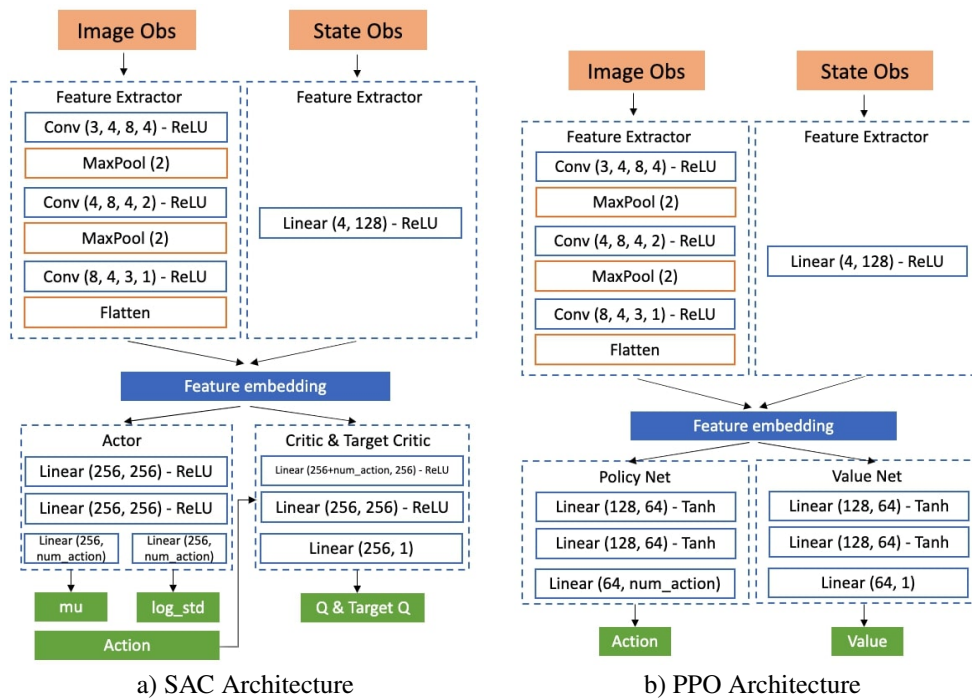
Image Obs

State Obs

Feature Extractor

Conv (3, 4, 8, 4) - ReLU

MaxPool (2)

Conv (4, 8, 4, 2) - ReLU

MaxPool (2)

Conv (8, 4, 3, 1) - ReLU

Flatten

Feature Extractor

Linear (4, 128) - ReLU

Feature embedding

Actor

Linear (256, 256) - ReLU

Linear (256, 256) - ReLU

Linear (256, num_action)

Linear (256, num_action)

mu

log_std

Action

Critic & Target Critic

Linear (256+num_action, 256) - ReLU

Linear (256, 256) - ReLU

Linear (256, 1)

Q & Target Q

a) SAC Architecture

Image Obs

State Obs

Feature Extractor

Conv (3, 4, 8, 4) - ReLU

MaxPool (2)

Conv (4, 8, 4, 2) - ReLU

MaxPool (2)

Conv (8, 4, 3, 1) - ReLU

Flatten

Feature Extractor

Linear (4, 128) - ReLU

Feature embedding

Policy Net

Linear (128, 64) - Tanh

Linear (128, 64) - Tanh

Linear (64, num_action)

Action

Value Net

Linear (128, 64) - Tanh

Linear (128, 64) - Tanh

Linear (64, 1)

Value

b) PPO Architecture